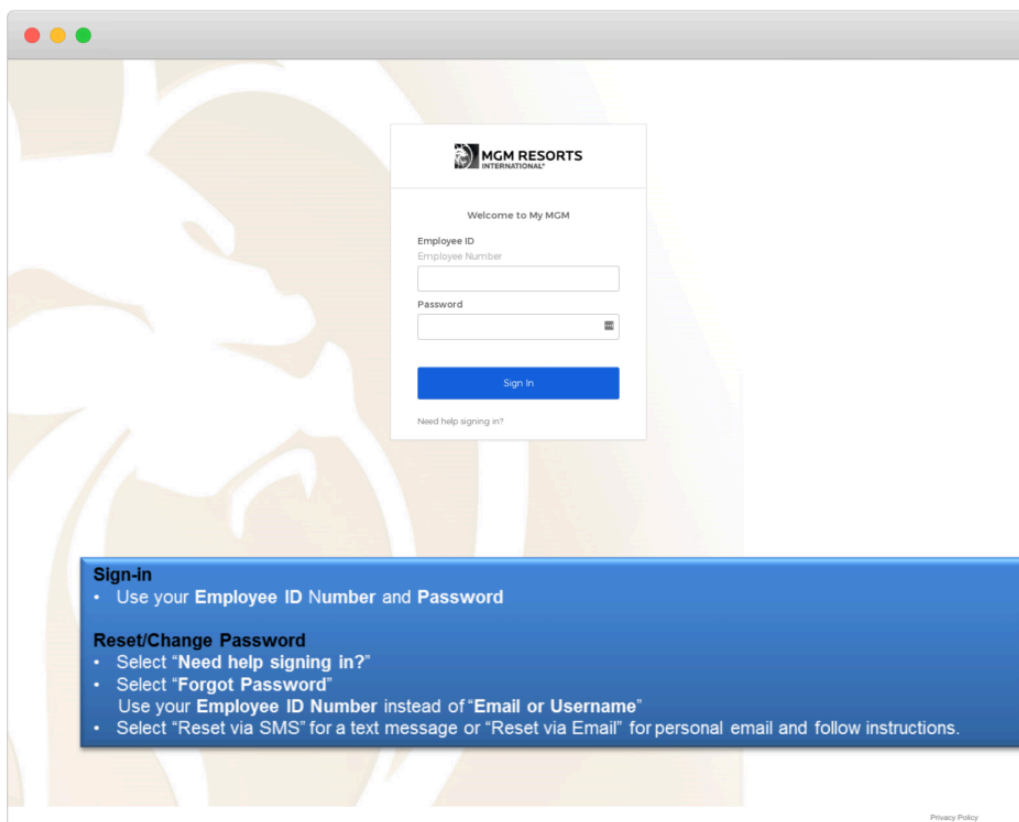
MGM RESORTS INTERNATIONAL®

Welcome to My MGM

Employee ID
Employee Number

Password

Sign In

Need help signing in?

Sign-in
• Use your **Employee ID** Number and **Password**

Reset/Change Password
• Select "**Need help signing in?**"
• Select "**Forgot Password**"
Use your **Employee ID Number** instead of "**Email or Username**"
• Select "Reset via SMS" for a text message or "Reset via Email" for personal email and follow instructions.

Privacy Policy